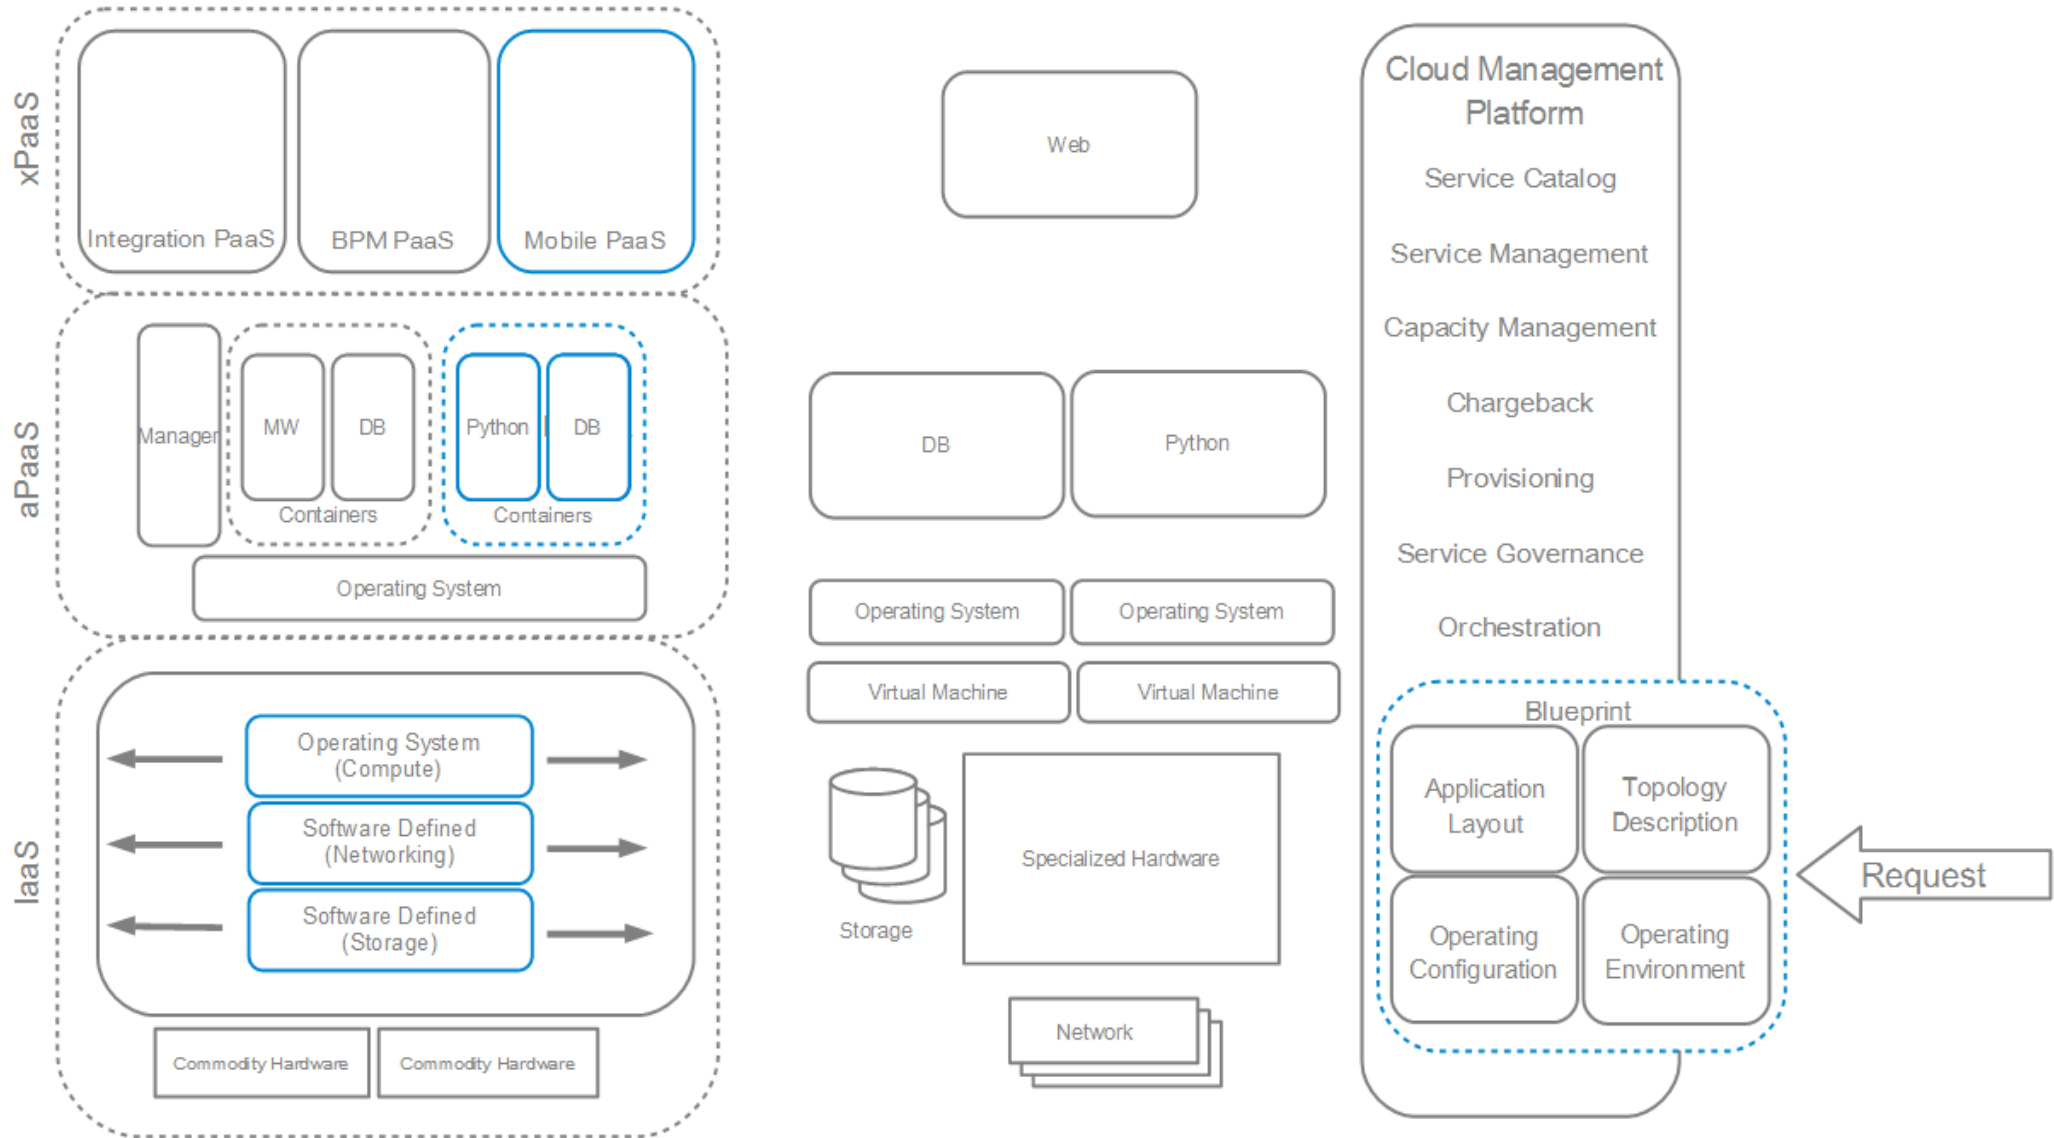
xPaaS

Integration PaaS

BPM PaaS

Mobile PaaS

aPaaS

Manager

MW

DB

Containers

Python

DB

Containers

Operating System

IaaS

Operating System (Compute)

Software Defined (Networking)

Software Defined (Storage)

Commodity Hardware

Commodity Hardware

Web

DB

Python

Operating System

Operating System

Virtual Machine

Virtual Machine

Storage

Specialized Hardware

Network

Cloud Management Platform

Service Catalog

Service Management

Capacity Management

Chargeback

Provisioning

Service Governance

Orchestration

Blueprint

Application Layout

Topology Description

Operating Configuration

Operating Environment

Request